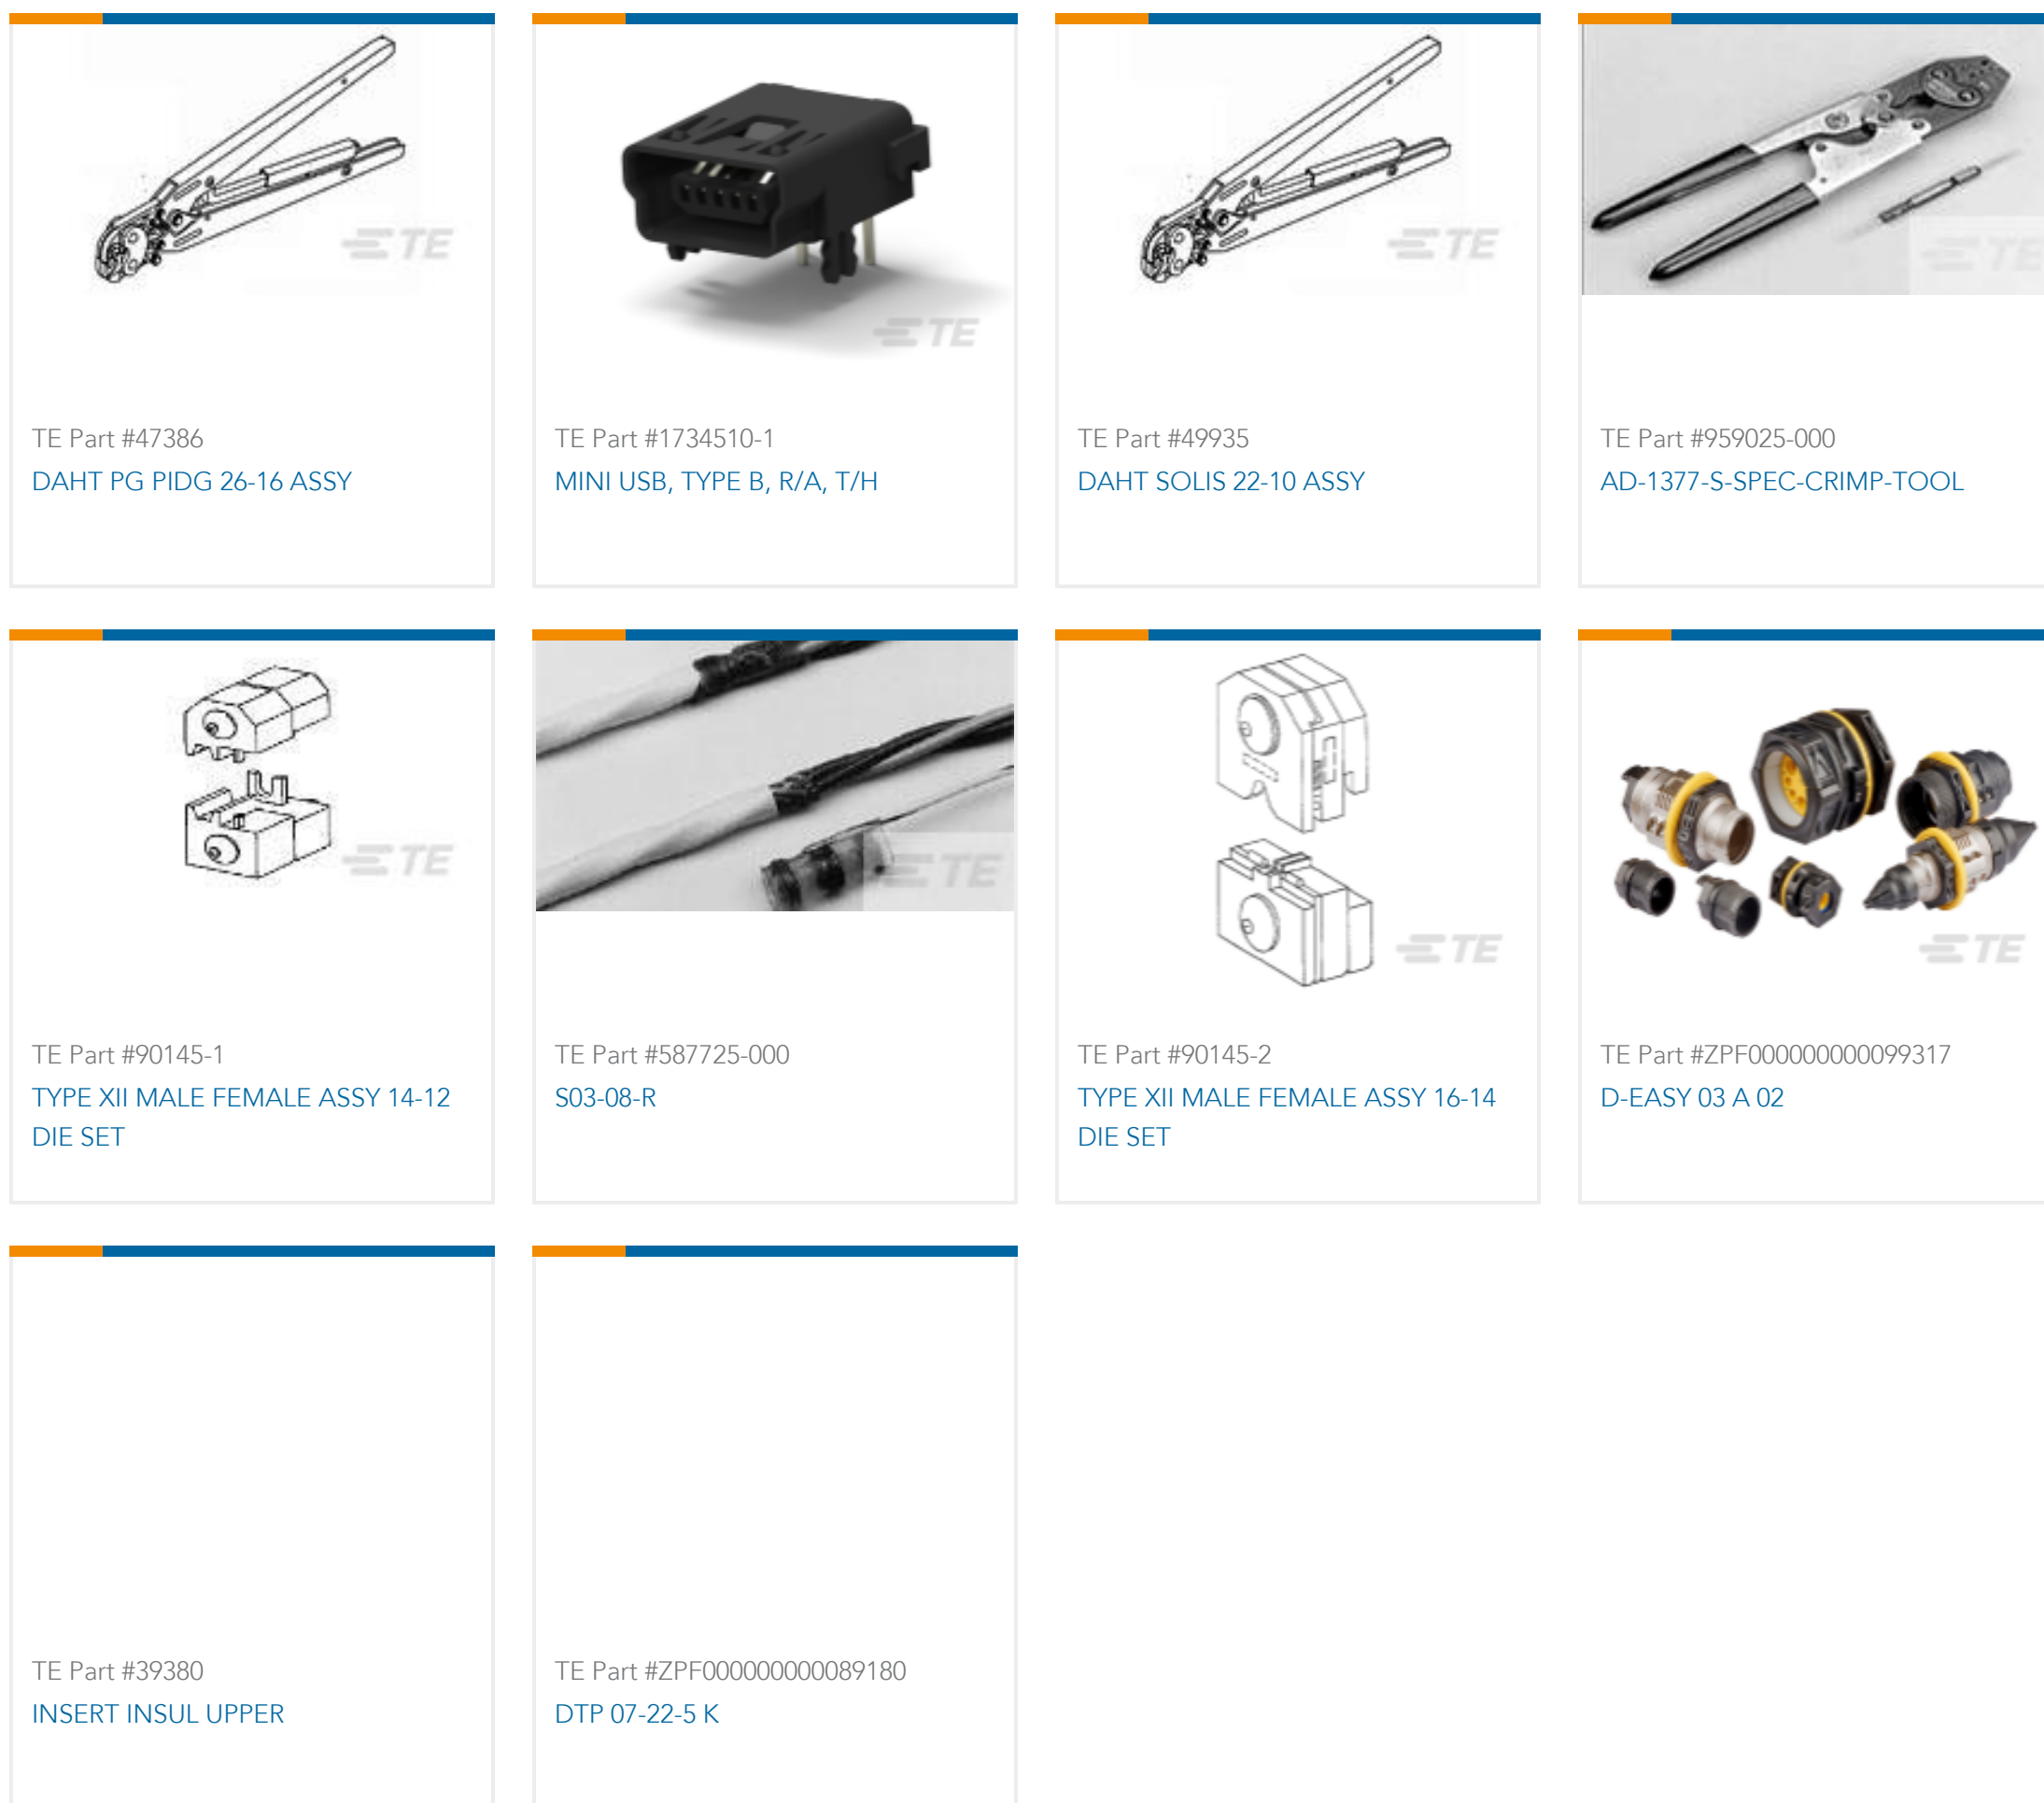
TE

TE Part #47386
DAHT PG PIDG 26-16 ASSY

TE

TE Part #1734510-1
MINI USB, TYPE B, R/A, T/H

TE

TE Part #49935
DAHT SOLIS 22-10 ASSY

TE

TE Part #959025-000
AD-1377-S-SPEC-CRIMP-TOOL

TE

TE Part #90145-1
TYPE XII MALE FEMALE ASSY 14-12 DIE SET

TE

TE Part #587725-000
S03-08-R

TE

TE Part #90145-2
TYPE XII MALE FEMALE ASSY 16-14 DIE SET

TE

TE Part #ZPF000000000099317
D-EASY 03 A 02

TE Part #39380
INSERT INSUL UPPER

TE Part #ZPF000000000089180
DTP 07-22-5 K